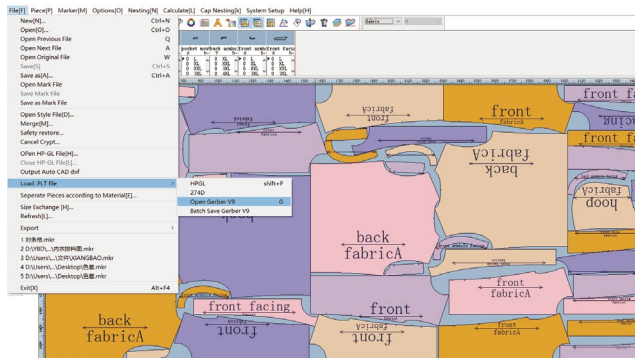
File[F] Piece[P] Marker[M] Options[O] Nesting[N] Calculate[L] Cap Nesting[K] System Setup Help[H]

fabric

New[N]... Ctrl+N
Open[O]... Ctrl+O
Open Previous File Q
Open Next File A
Open Original File W
Save[S] Ctrl+S
Save as[A]... Ctrl+A
Open Mark File
Save Mark File
Save as Mark File
Open Style File[D]...
Merge[M]...
Safety restore...
Cancel Crypt...
OPen HP-GL File[H]...
Close HP-GL File[L]...
Output Auto CAD dxf
Load .PLT file
Seperate Pieces according to Material[E]...
Size Exchange [H]...
Refresh[L]...
Export
1 别条纸.mkr
2 D:\YBD\...\汽衣服料图.mkr
3 D:\Users\...\文件\WANGBAO.mkr
4 D:\Users\...\Desktop\急服.mkr
5 D:\Users\...\Desktop\急服.mkr
Exit[X] Alt+F4

HPGL shift+P
274D
Open Gerber V8 G
Batch Save Gerber V9

pocket
front
back
fabricA
front
fabricA
front
fabricA
front facing
back
fabricA
front
fabricA
back
fabricA
front facing
front
front
fabricA
back
fabricA
front facing
front
hood
front facing
front
fabricA
back
fabricA
front facing
front
front
fabricA